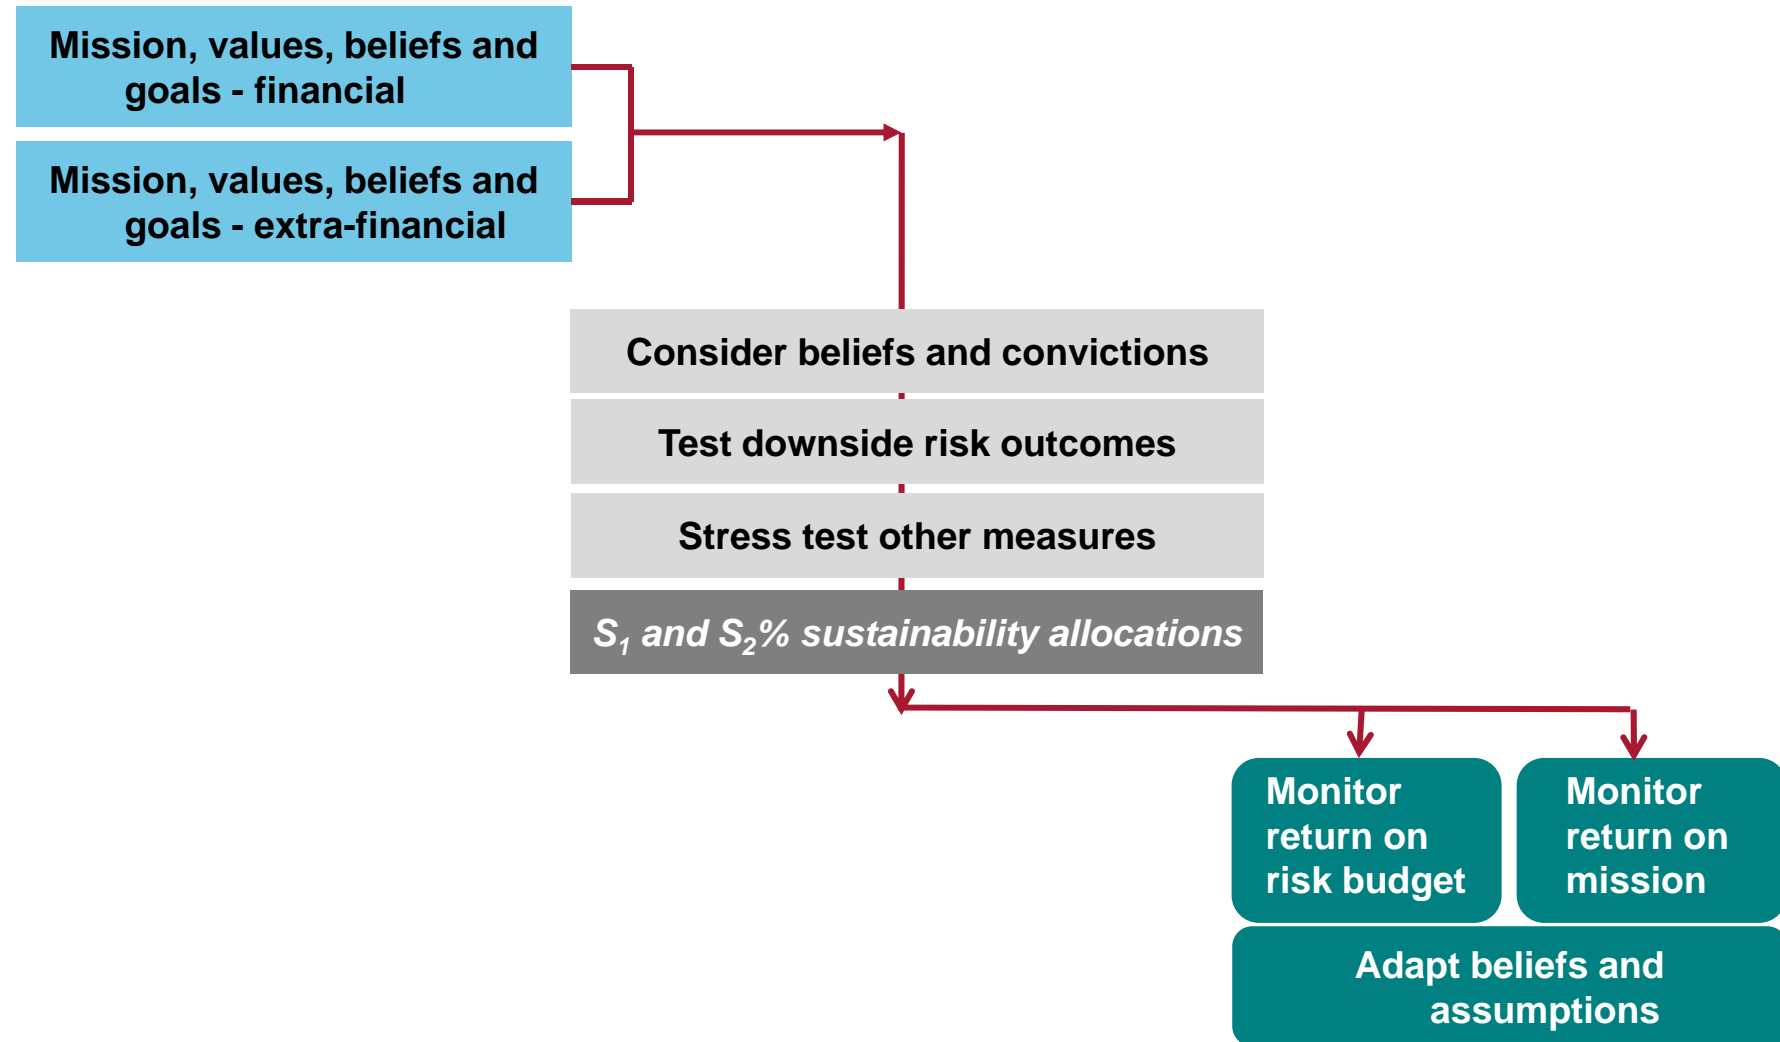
Mission, values, beliefs and goals - financial

Mission, values, beliefs and goals - extra-financial

Consider beliefs and convictions

Test downside risk outcomes

Stress test other measures

$S_1$ and $S_2$% sustainability allocations

Monitor return on risk budget

Monitor return on mission

Adapt beliefs and assumptions